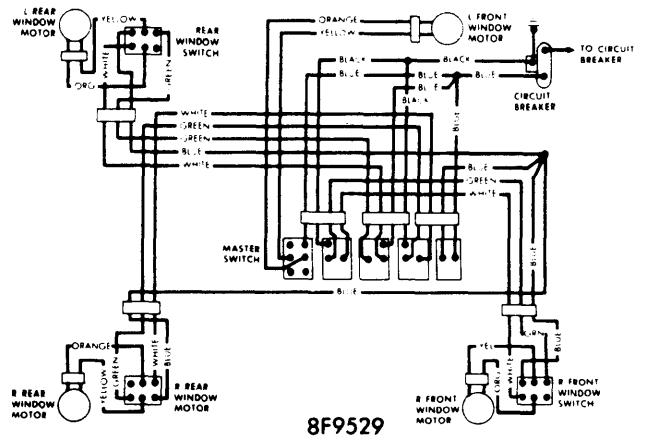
L REAR WINDOW MOTOR
YELLOW
REAR WINDOW SWITCH
WHITE
GREEN
ORG
ORANGE
YELLOW
L FRONT WINDOW MOTOR
BLACK
BLUE
BLACK
BLUE
BLUE
BLUE
BLACK
TO CIRCUIT BREAKER
CIRCUIT BREAKER
WHITE
GREEN
GREEN
BLUE
WHITE
BLUE
BLUE
GREEN
WHITE
MASTER SWITCH
BLUE
BLUE
ORANGE
YELLOW
GREEN
WHITE
BLUE
R REAR WINDOW MOTOR
R REAR WINDOW MOTOR
YEL
GRN
WHITE
R FRONT WINDOW MOTOR
R FRONT WINDOW SWITCH
8F9529